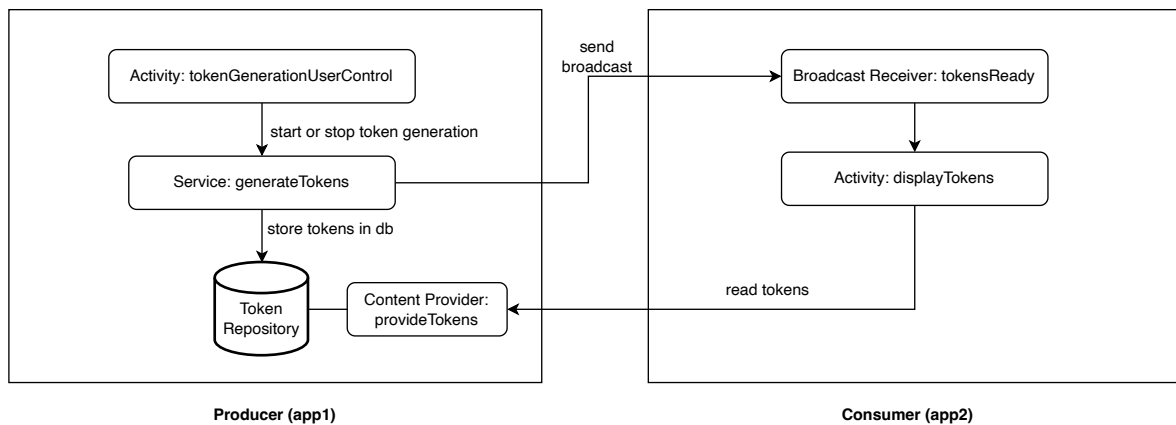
Activity: tokenGenerationUserControl

start or stop token generation

Service: generateTokens

store tokens in db

Token Repository

Content Provider: provideTokens

send broadcast

Broadcast Receiver: tokensReady

Activity: displayTokens

read tokens

Producer (app1)

Consumer (app2)